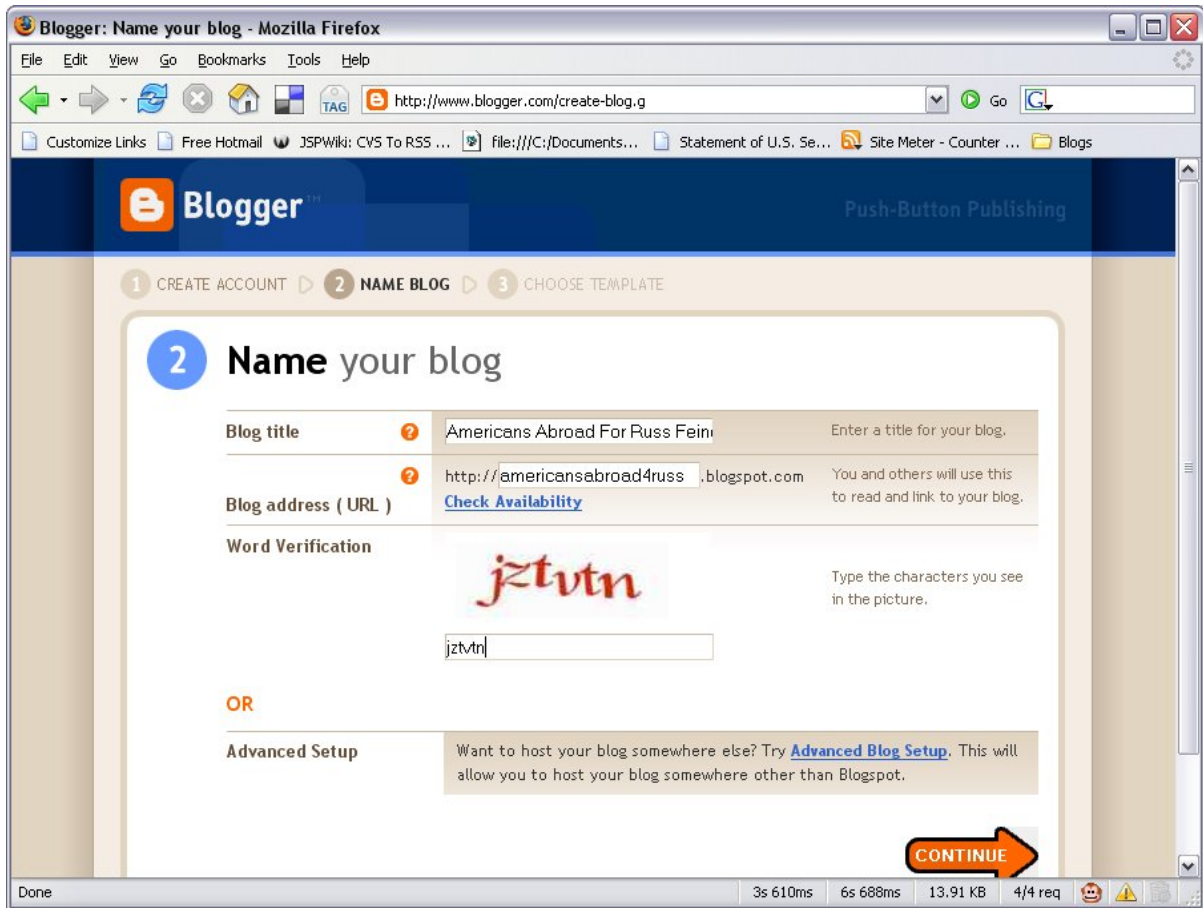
Blogger: Name your blog - Mozilla Firefox

File Edit View Go Bookmarks Tools Help

TAG http://www.blogger.com/create-blog.g Go

Customize Links Free Hotmail JSPWiki: CVS To RSS ... file:///C:/Documents... Statement of U.S. Se... Site Meter - Counter ... Blogs

Blogger™

Push-Button Publishing

1 CREATE ACCOUNT 2 NAME BLOG 3 CHOOSE TEMPLATE

2 Name your blog

| | | |
|---|---|---|
| Blog title | Americans Abroad For Russ Fein | Enter a title for your blog. |
| Blog address ( URL ) | http:// americansabroad4russ .blogspot.com Check Availability | You and others will use this to read and link to your blog. |
| Word Verification | jztvtn jztvtn | Type the characters you see in the picture. |

OR

Advanced Setup

Want to host your blog somewhere else? Try Advanced Blog Setup. This will allow you to host your blog somewhere other than Blogspot.

CONTINUE

Done 3s 610ms 6s 688ms 13.91 KB 4/4 req